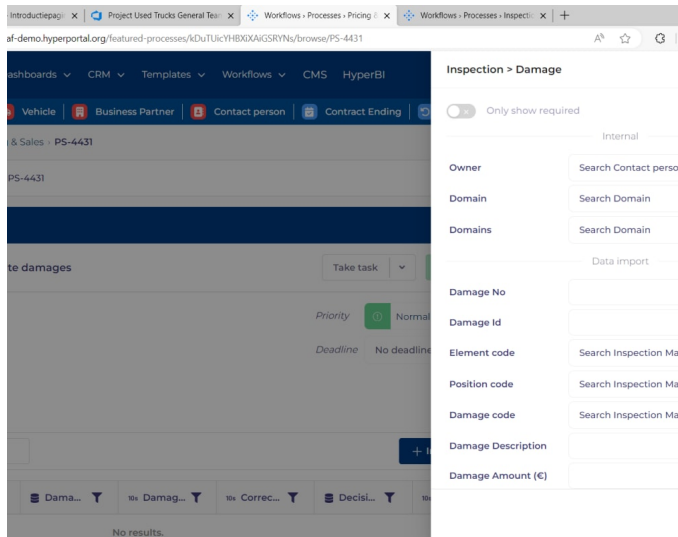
Introductiepagi ✕ | Project Used Trucks General Tea ✕ | Workflows › Processes › Pricing & ✕ | Workflows › Processes › Inspectio ✕ | +

af-demo.hyperportal.org/featured-processes/kDuTUicYHBXiXAiGSRYNs/browse/PS-4431

ashboards ⌄ CRM ⌄ Templates ⌄ Workflows ⌄ CMS HyperBI

Vehicle | Business Partner | Contact person | Contract Ending

& Sales › PS-4431

PS-4431

te damages

Take task

Priority Normal

Deadline No deadline

+ I

Dama... | 10x Damag... | 10x Correc... | Decisi... | 10

No results.

Inspection > Damage

Only show required

Internal

Owner | Search Contact perso
Domain | Search Domain
Domains | Search Domain

Data import

Damage No |
Damage Id |
Element code | Search Inspection Ma
Position code | Search Inspection Ma
Damage code | Search Inspection Ma
Damage Description |
Damage Amount (€) |